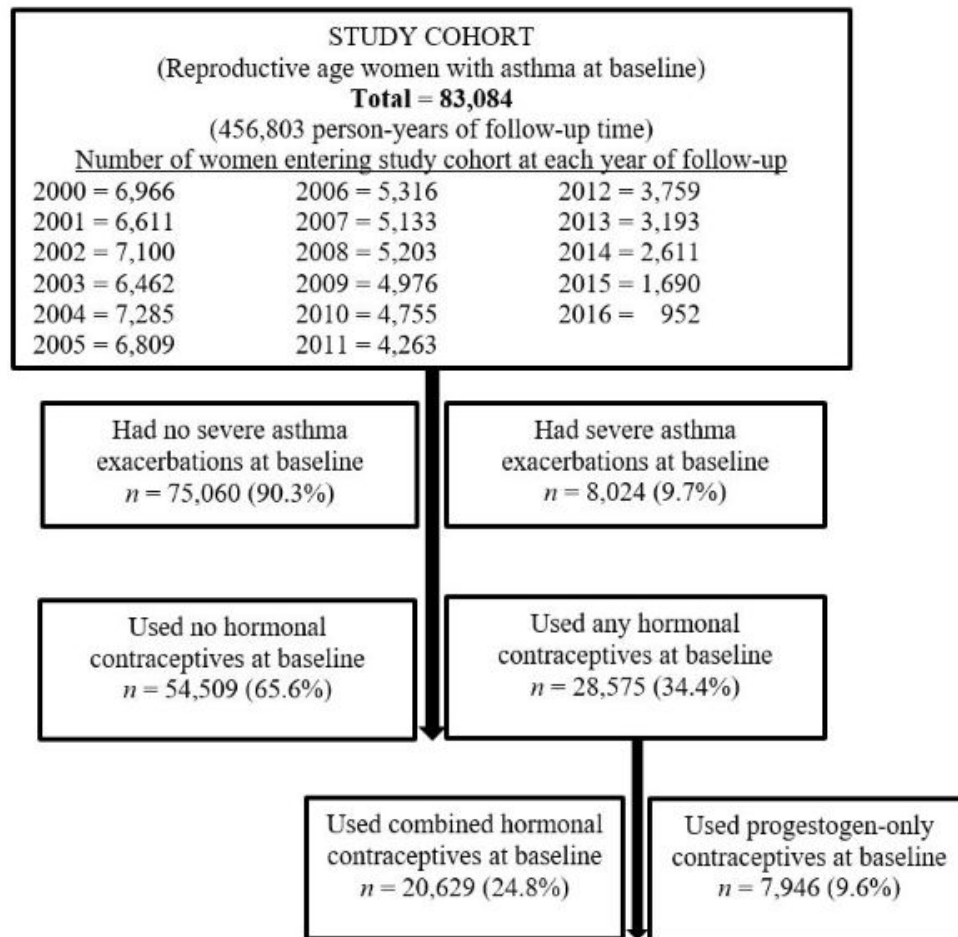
STUDY COHORT
(Reproductive age women with asthma at baseline)
**Total** = **83,084**
(456,803 person-years of follow-up time)
Number of women entering study cohort at each year of follow-up

2000 = 6,966
2001 = 6,611
2002 = 7,100
2003 = 6,462
2004 = 7,285
2005 = 6,809

2006 = 5,316
2007 = 5,133
2008 = 5,203
2009 = 4,976
2010 = 4,755
2011 = 4,263

2012 = 3,759
2013 = 3,193
2014 = 2,611
2015 = 1,690
2016 = 952

Had no severe asthma exacerbations at baseline
$n$ = 75,060 (90.3%)

Had severe asthma exacerbations at baseline
$n$ = 8,024 (9.7%)

Used no hormonal contraceptives at baseline
$n$ = 54,509 (65.6%)

Used any hormonal contraceptives at baseline
$n$ = 28,575 (34.4%)

Used combined hormonal contraceptives at baseline
$n$ = 20,629 (24.8%)

Used progestogen-only contraceptives at baseline
$n$ = 7,946 (9.6%)